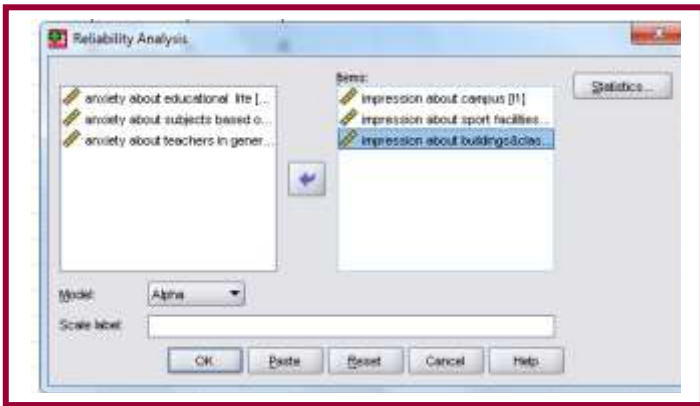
Reliability Analysis

anxiety about educational life [...
anxiety about subjects based o...
anxiety about teachers in gener...

Items:
impression about campus [I1]
impression about sport facilities...
impression about buildings&clas...

Statistics...

Model: Alpha

Scale label:

OK Paste Reset Cancel Help